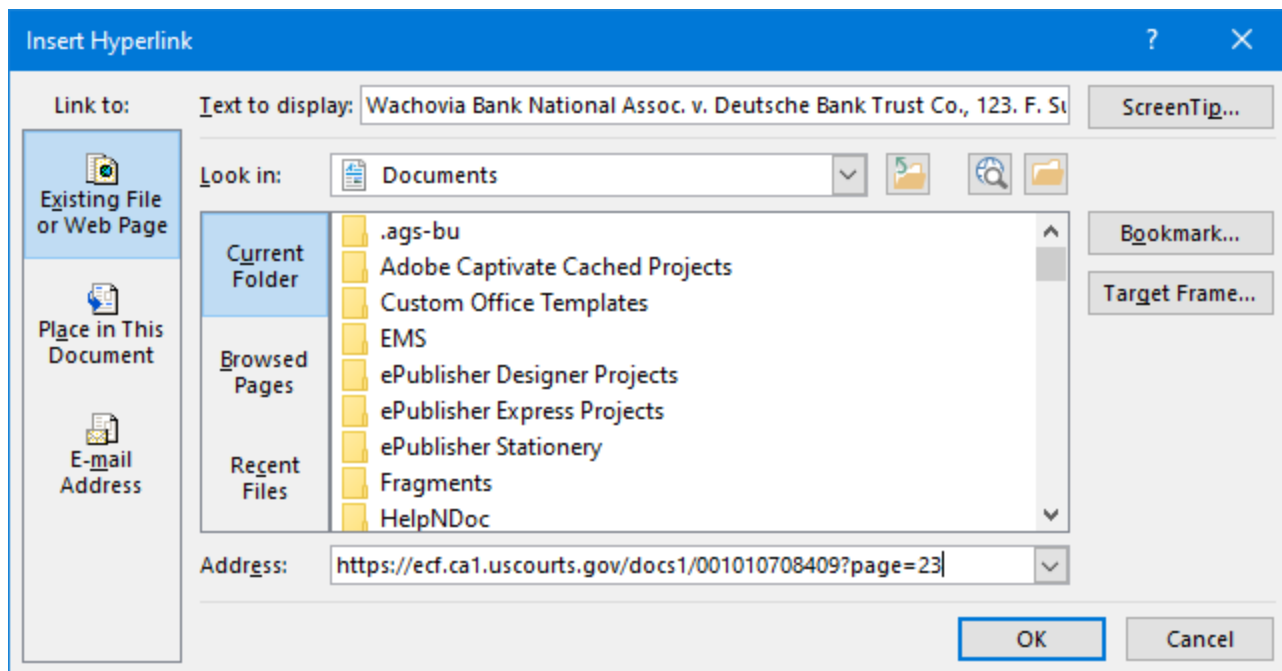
Insert Hyperlink

?

Link to:

Existing File or Web Page

Place in This Document

E-mail Address

Text to display: Wachovia Bank National Assoc. v. Deutsche Bank Trust Co., 123. F. S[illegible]

ScreenTip...

Look in: Documents

Current Folder

Browsed Pages

Recent Files

.ags-bu
Adobe Captivate Cached Projects
Custom Office Templates
EMS
ePublisher Designer Projects
ePublisher Express Projects
ePublisher Stationery
Fragments
HelpNDoc

Bookmark...

Target Frame...

Address: https://ecf.ca1.uscourts.gov/docs1/001010708409?page=23

OK

Cancel